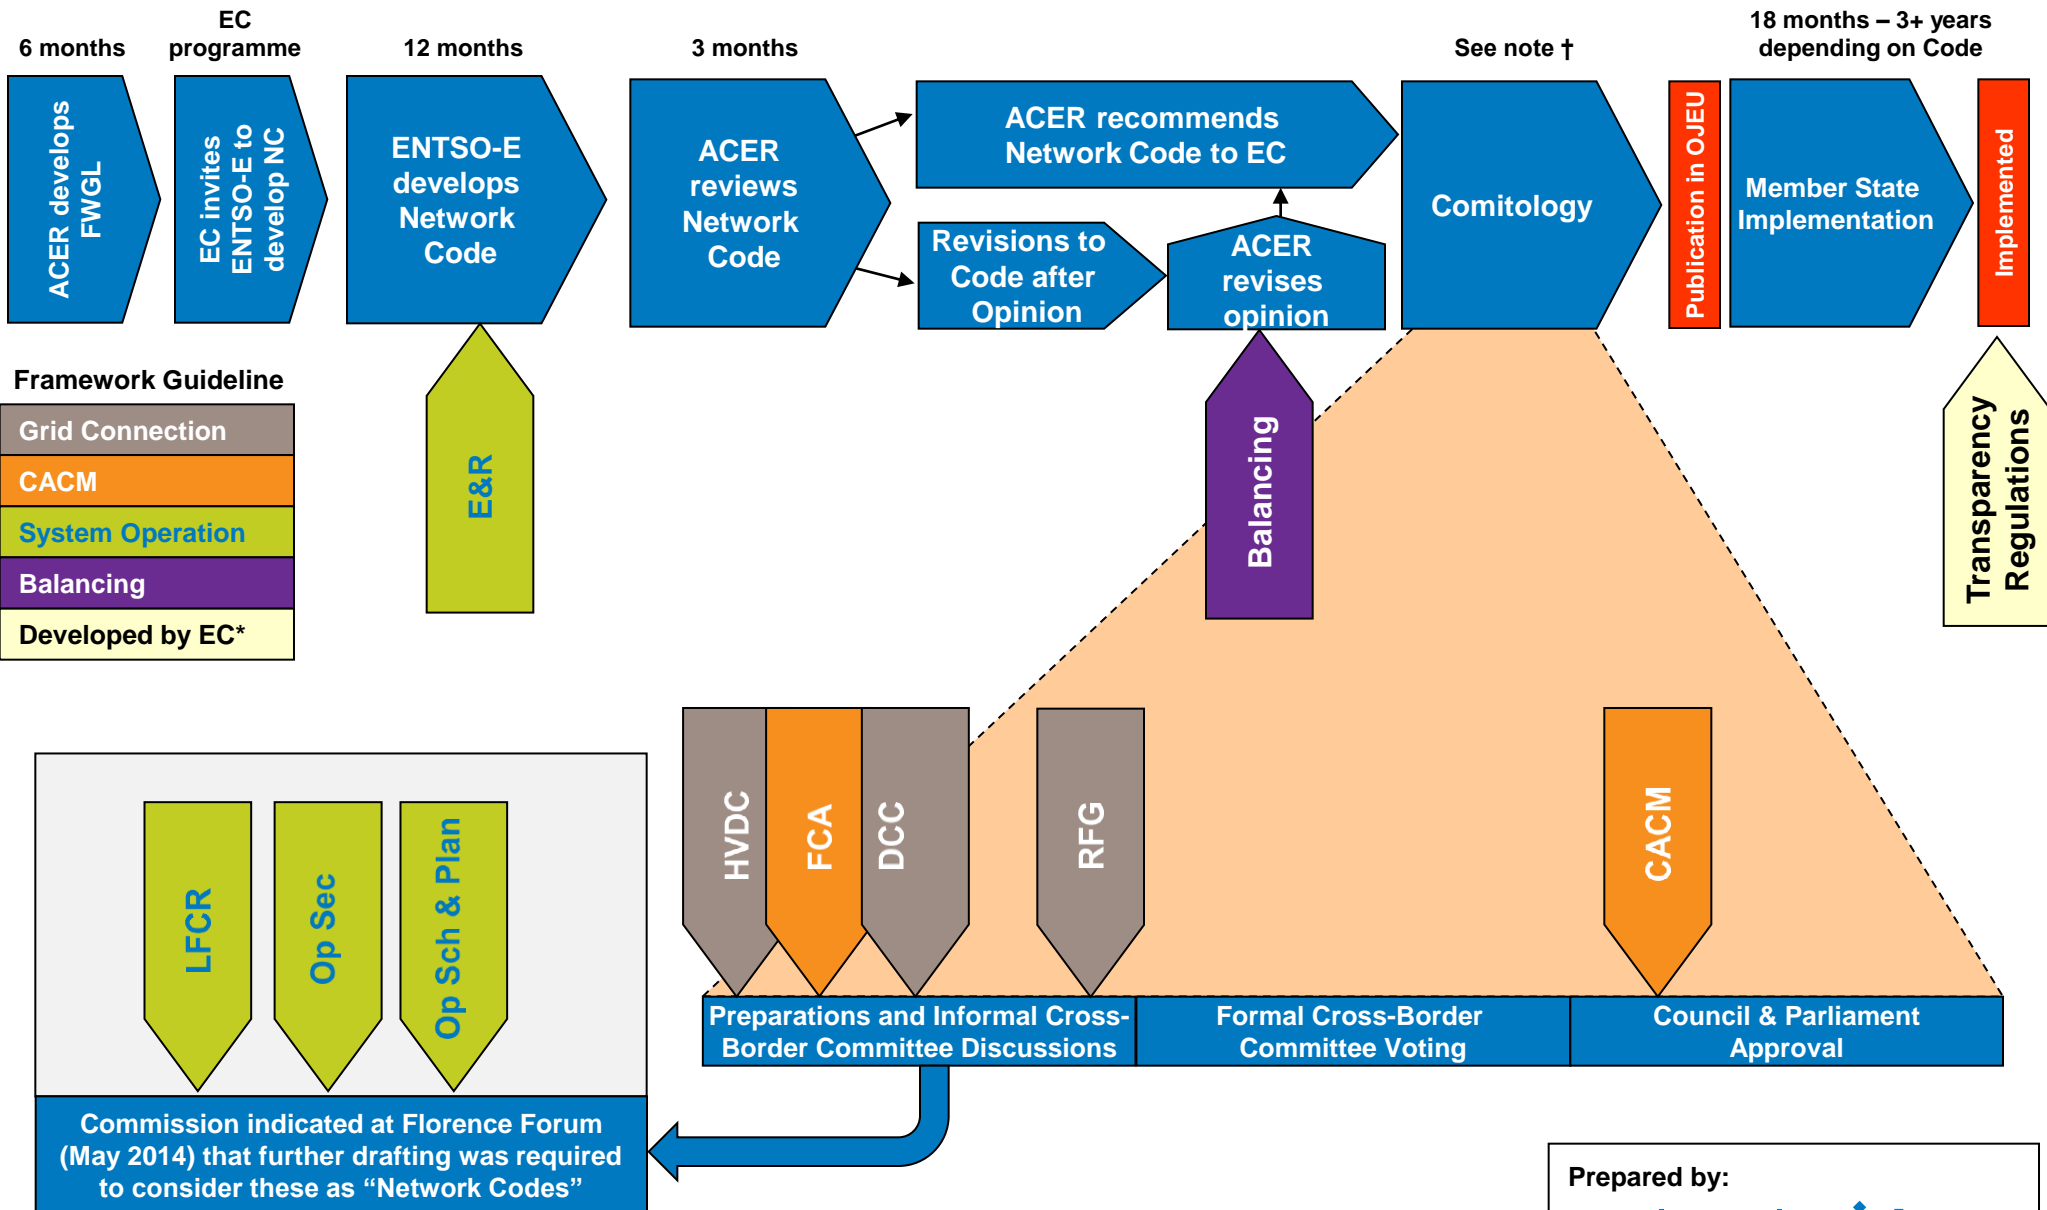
6 months

EC programme

12 months

3 months

See note †

18 months – 3+ years depending on Code

ACER develops FWGL

EC invites ENTSO-E to develop NC

ENTSO-E develops Network Code

ACER reviews Network Code

ACER recommends Network Code to EC

Revisions to Code after Opinion

ACER revises opinion

Comitology

Publication in OJEU

Member State Implementation

Implemented

Framework Guideline

Grid Connection

CACM

System Operation

Balancing

Developed by EC*

E&R

Balancing

Transparency Regulations

HVDC

FCA

DCC

RFG

CACM

LFCR

Op Sec

Op Sch & Plan

Preparations and Informal Cross-Border Committee Discussions

Formal Cross-Border Committee Voting

Council & Parliament Approval

Commission indicated at Florence Forum (May 2014) that further drafting was required to consider these as “Network Codes”

Prepared by: